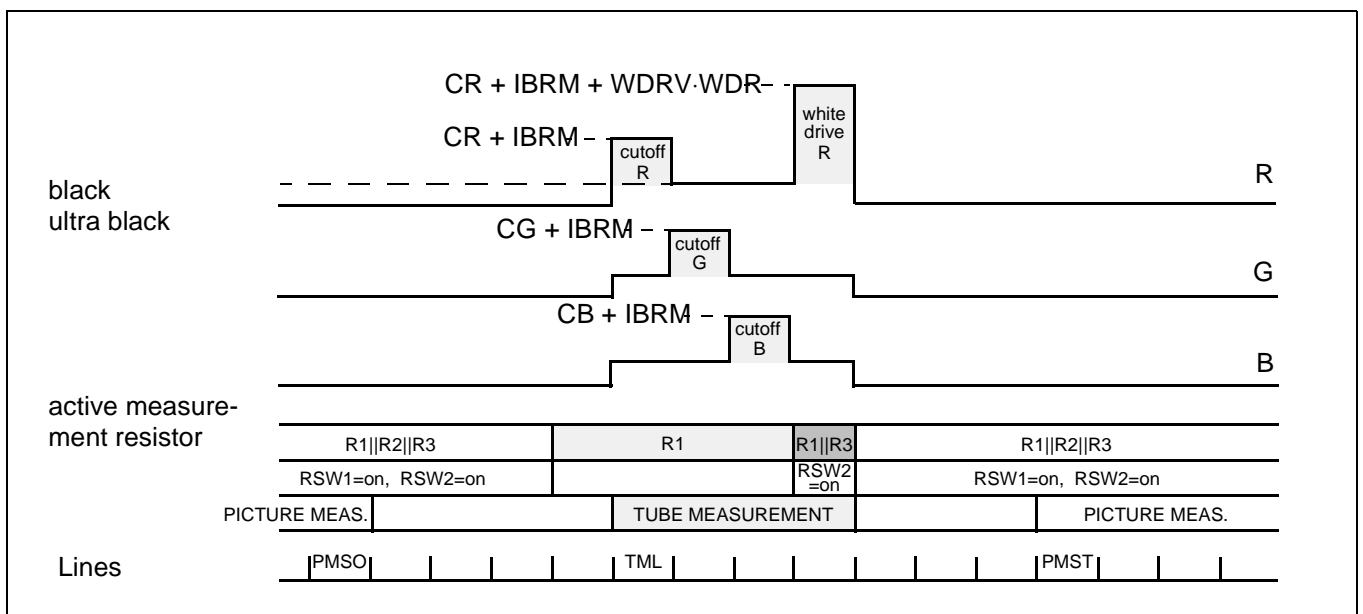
CR + IBRM + WDRV·WDR

white drive R

CR + IBRM

cutoff R

black
ultra black

R

CG + IBRM

cutoff G

G

CB + IBRM

cutoff B

B

active measurement resistor

R1||R2||R3

R1

R1||R3

R1||R2||R3

RSW1=on, RSW2=on

RSW2 =on

RSW1=on, RSW2=on

PICTURE MEAS.

TUBE MEASUREMENT

PICTURE MEAS.

Lines

PMSO

TML

PMST